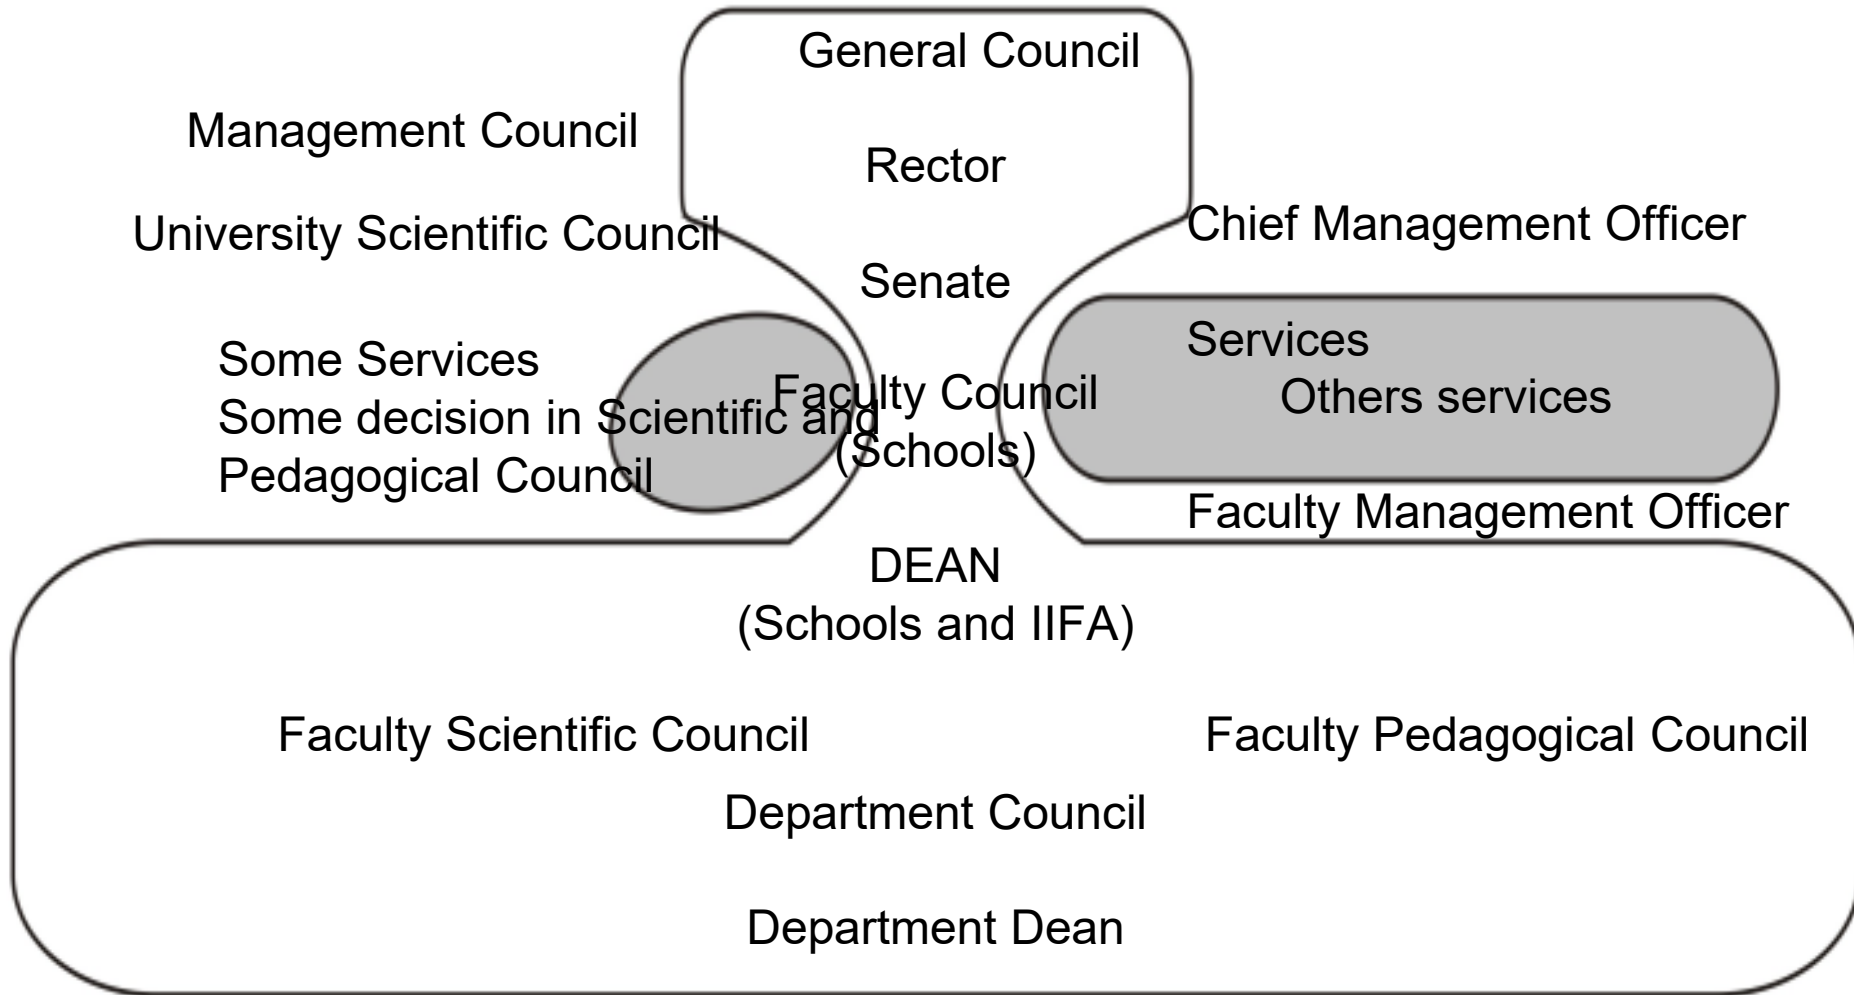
General Council

Management Council

Rector

University Scientific Council

Chief Management Officer

Senate

Some Services
Some decision in Scientific and
Pedagogical Council

Faculty Council
(Schools)

Services
Others services

Faculty Management Officer

DEAN
(Schools and IIFA)

Faculty Scientific Council

Faculty Pedagogical Council

Department Council

Department Dean